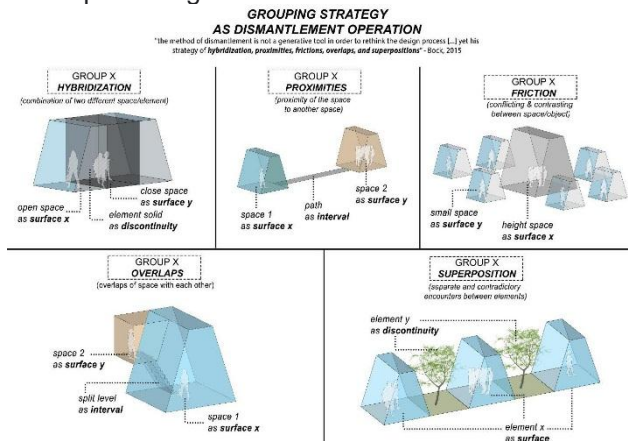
GROUPING STRATEGY
AS DISMANTLEMENT OPERATION

"the method of dismantlement is not a generative tool in order to rethink the design process [...] yet his strategy of hybridization, proximities, frictions, overlaps, and superpositions" - Bock, 2015

GROUP X
HYBRIDIZATION
(combination of two different space/element)

open space
as surface x

element solid
as discontinuity

close space
as surface y

GROUP X
PROXIMITIES
(proximity of the space to another space)

space 1
as surface x

path
as interval

space 2
as surface y

GROUP X
FRICTION
(conflicting & contrasting between space/object)

small space
as surface y

height space
as surface x

GROUP X
OVERLAPS
(overlaps of space with each other)

space 2
as surface y

split level
as interval

space 1
as surface x

GROUP X
SUPERPOSITION
(separate and contradictory encounters between elements)

element y
as discontinuity

element x
as surface